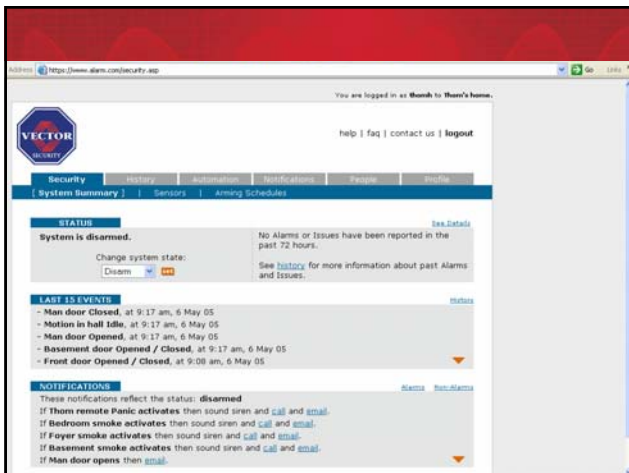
Address https://www.alarm.com/security.asp

Go Links

You are logged in as thomh to Thom's home.

VECTOR SECURITY

help | faq | contact us | logout

Security History Automation Notifications People Profile

[ System Summary ] | Sensors | Arming Schedules

STATUS

See Details

System is disarmed.

Change system state:

Disarm

No Alarms or Issues have been reported in the past 72 hours.

See history for more information about past Alarms and Issues.

LAST 15 EVENTS

History

- Man door Closed, at 9:17 am, 6 May 05
- Motion in hall Idle, at 9:17 am, 6 May 05
- Man door Opened, at 9:17 am, 6 May 05
- Basement door Opened / Closed, at 9:17 am, 6 May 05
- Front door Opened / Closed, at 9:08 am, 6 May 05

NOTIFICATIONS

Alarms Non-Alarms

These notifications reflect the status: disarmed
If Thom remote Panic activates then sound siren and call and email.
If Bedroom smoke activates then sound siren and call and email.
If Foyer smoke activates then sound siren and call and email.
If Basement smoke activates then sound siren and call and email.
If Man door opens then email.